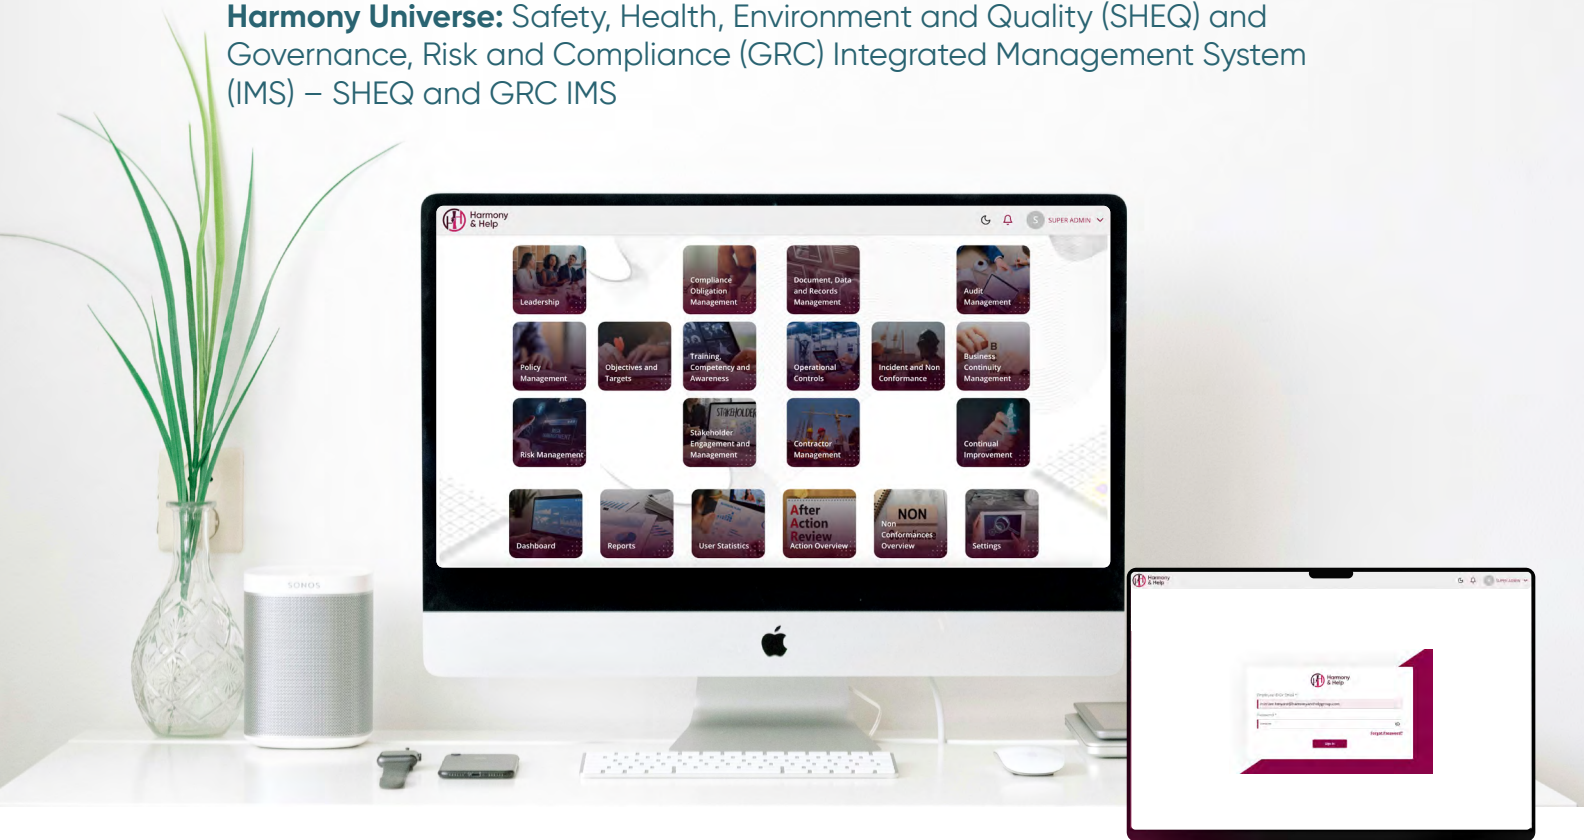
**Harmony Universe:** Safety, Health, Environment and Quality (SHEQ) and Governance, Risk and Compliance (GRC) Integrated Management System (IMS) – SHEQ and GRC IMS

Harmony & Help

SUPER ADMIN

Leadership

Compliance Obligation Management

Document, Data and Records Management

Audit Management

Policy Management

Objectives and Targets

Training, Competency and Awareness

Operational Controls

Incident and Non Conformance

Business Continuity Management

Risk Management

STAKEHOLDER

Stakeholder Engagement and Management

Contractor Management

Continual Improvement

Dashboard

Reports

User Statistics

After Action Review

Action Overview

NON

Non Conformances Overview

Settings

SONOS

Harmony & Help

Harmony & Help

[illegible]

Forgot Password?

Sign In